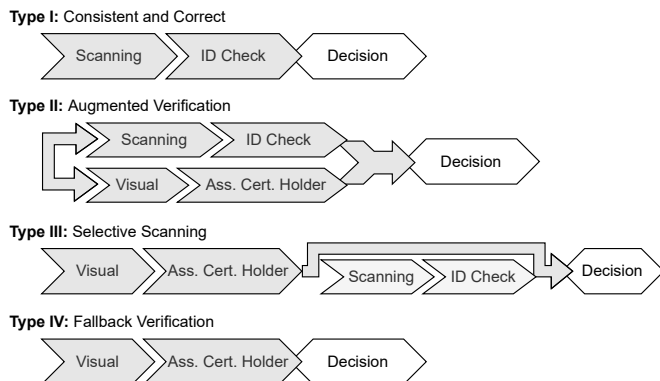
**Type I:** Consistent and Correct

Scanning ID Check Decision

**Type II:** Augmented Verification

Scanning ID Check

Visual Ass. Cert. Holder

Decision

**Type III:** Selective Scanning

Visual Ass. Cert. Holder Scanning ID Check Decision

**Type IV:** Fallback Verification

Visual Ass. Cert. Holder Decision